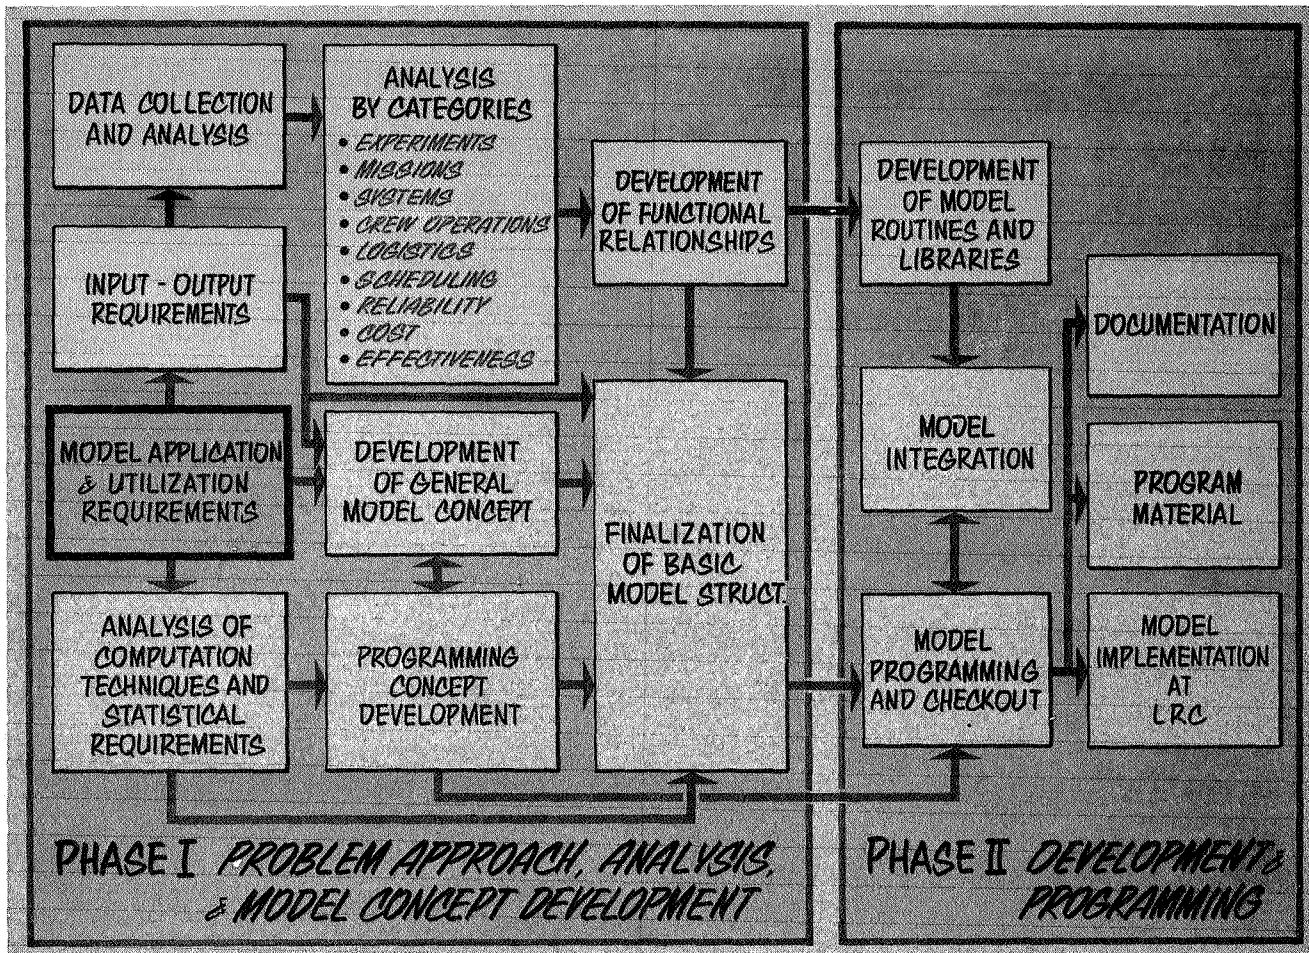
DATA COLLECTION AND ANALYSIS

ANALYSIS BY CATEGORIES
• EXPERIMENTS
• MISSIONS
• SYSTEMS
• CREW OPERATIONS
• LOGISTICS
• SCHEDULING
• RELIABILITY
• COST
• EFFECTIVENESS

DEVELOPMENT OF FUNCTIONAL RELATIONSHIPS

INPUT - OUTPUT REQUIREMENTS

MODEL APPLICATION & UTILIZATION REQUIREMENTS

DEVELOPMENT OF GENERAL MODEL CONCEPT

FINALIZATION OF BASIC MODEL STRUCT.

ANALYSIS OF COMPUTATION TECHNIQUES AND STATISTICAL REQUIREMENTS

PROGRAMMING CONCEPT DEVELOPMENT

PHASE I PROBLEM APPROACH, ANALYSIS, & MODEL CONCEPT DEVELOPMENT

DEVELOPMENT OF MODEL ROUTINES AND LIBRARIES

DOCUMENTATION

MODEL INTEGRATION

PROGRAM MATERIAL

MODEL PROGRAMMING AND CHECKOUT

MODEL IMPLEMENTATION AT LRC

PHASE II DEVELOPMENT & PROGRAMMING